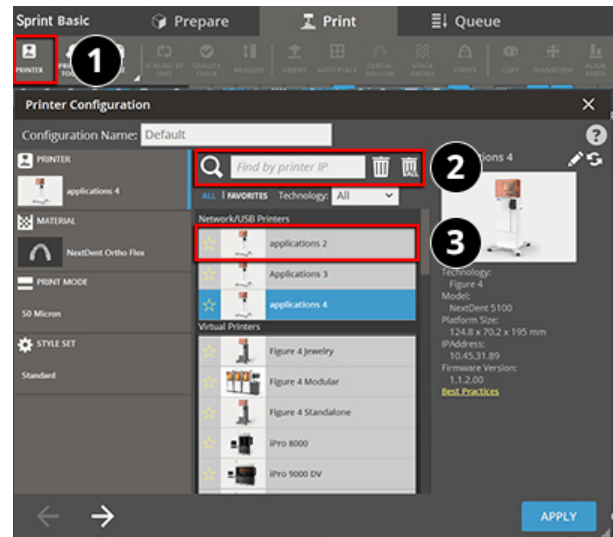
Sprint Basic
Prepare
Print
Queue
PRINTER
1
SCALING BY UNIT
QUALITY CHECK
MEASURE
ORIENT
AUTO PLACE
DENTAL HOLLOW
STACK ANCHER
STRUTS
COPY
TRANSFORM
Printer Configuration
×
Configuration Name: Default
?
PRINTER
applications 4
MATERIAL
NextDent Ortho Flex
PRINT MODE
50 Micron
STYLE SET
Standard
Find by printer IP
ALL
2
ALL | FAVORITES Technology: All
Network/USB Printers
applications 2
3
Applications 3
applications 4
Virtual Printers
Figure 4 Jewelry
Figure 4 Modular
Figure 4 Standalone
iPro 8000
iPro 9000 DV
ations 4
Technology:
Figure 4
Model:
NextDent 5100
Platform Size:
124.8 x 70.2 x 195 mm
IPAddress:
10.45.31.89
Firmware Version:
1.1.2.00
Best Practices
APPLY